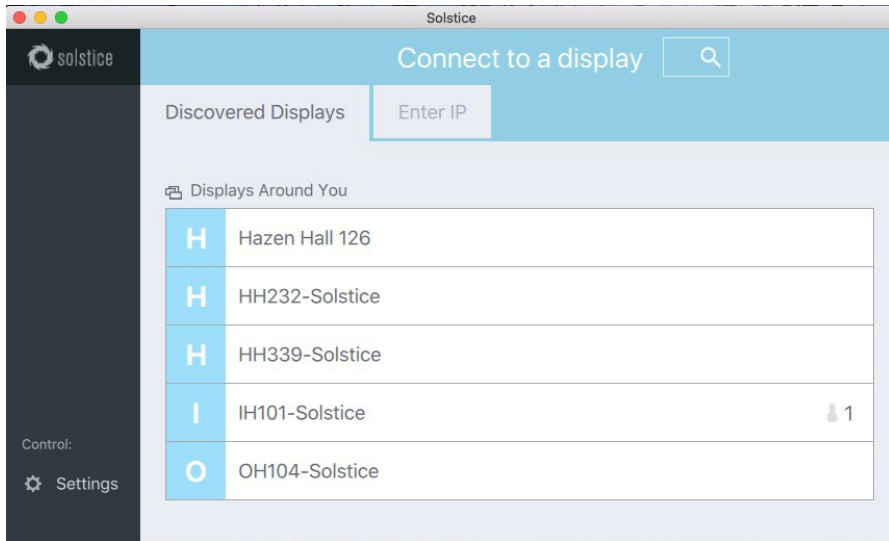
Solstice

solstice

Connect to a display

Discovered Displays

Enter IP

Displays Around You

H Hazen Hall 126

H HH232-Solstice

H HH339-Solstice

I IH101-Solstice 1

O OH104-Solstice

Control:

Settings